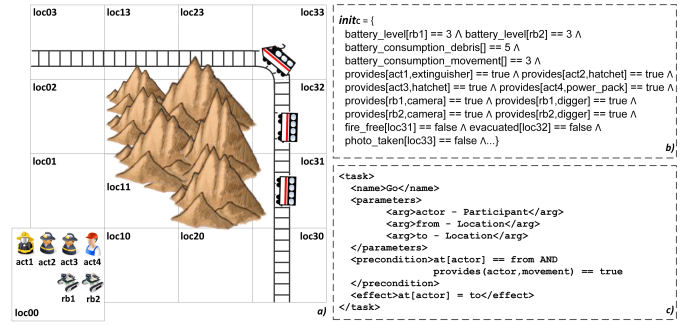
loc03
loc13
loc23
loc33
loc02
loc32
loc01
loc11
loc31
loc10
loc20
loc30
act1 act2 act3 act4
rb1 rb2
loc00
a)

$init_C$ = {
battery_level[rb1] == 3 ∧ battery_level[rb2] == 3 ∧
battery_consumption_debris[] == 5 ∧
battery_consumption_movement[] == 3 ∧
provides[act1,extinguisher] == true ∧ provides[act2,hatchet] == true ∧
provides[act3,hatchet] == true ∧ provides[act4,power_pack] == true ∧
provides[rb1,camera] == true ∧ provides[rb1,digger] == true ∧
provides[rb2,camera] == true ∧ provides[rb2,digger] == true ∧
fire_free[loc31] == false ∧ evacuated[loc32] == false ∧
photo_taken[loc33] == false ∧...}
b)

<task>
<name>Go</name>
<parameters>
<arg>actor - Participant</arg>
<arg>from - Location</arg>
<arg>to - Location</arg>
</parameters>
<precondition>at[actor] == from AND
provides(actor,movement) == true
</precondition>
<effect>at[actor] = to</effect>
</task>
c)